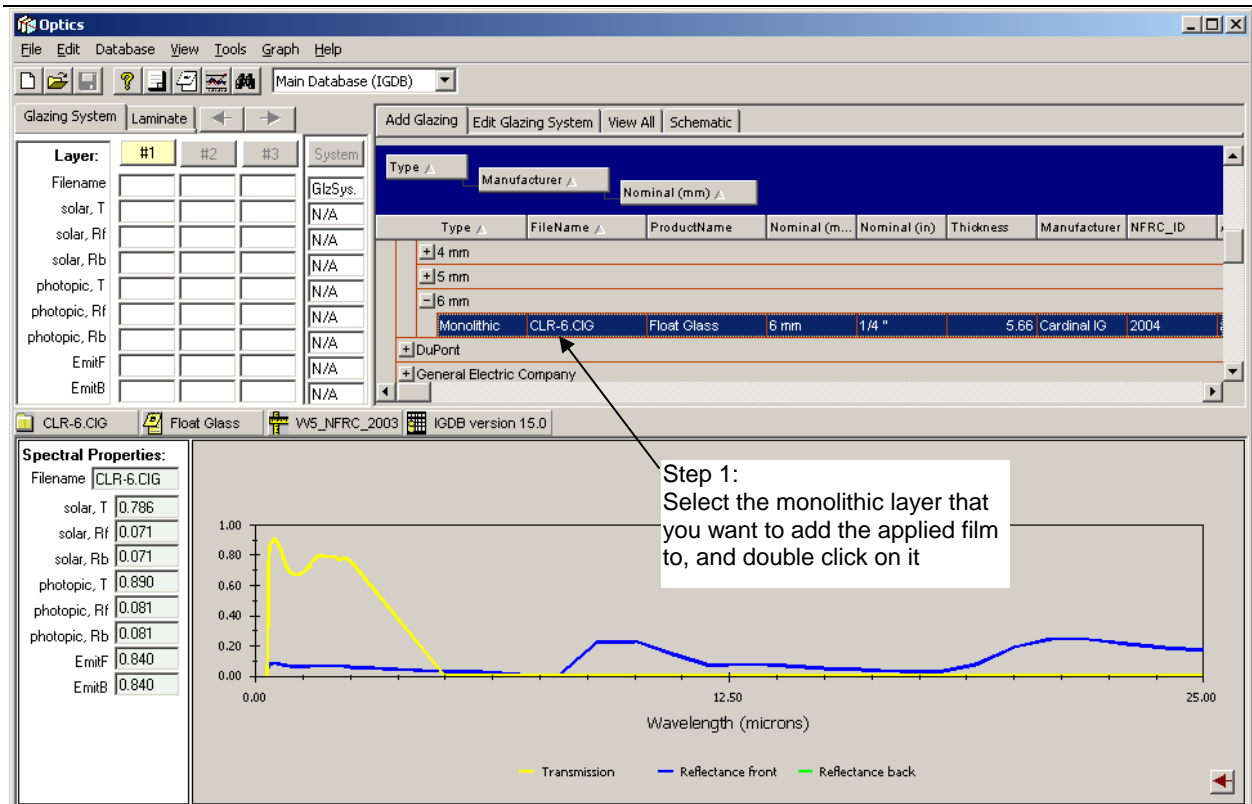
Optics

File Edit Database View Tools Graph Help

Main Database (IGDB)

Glazing System | Laminate

| Layer: | #1 | #2 | #3 | System |
|---|---|---|---|---|
| Filename | | | | GlzSys. |
| solar, T | | | | N/A |
| solar, Rf | | | | N/A |
| solar, Rb | | | | N/A |
| photopic, T | | | | N/A |
| photopic, Rf | | | | N/A |
| photopic, Rb | | | | N/A |
| EmitF | | | | N/A |
| EmitB | | | | N/A |

Add Glazing | Edit Glazing System | View All | Schematic

Type
Manufacturer
Nominal (mm)

| Type | FileName | ProductName | Nominal (m... | Nominal (in) | Thickness | Manufacturer | NFRC_ID |
|---|---|---|---|---|---|---|---|
| + 4 mm | | | | | | | |
| + 5 mm | | | | | | | |
| − 6 mm | | | | | | | |
| Monolithic | CLR-6.CIG | Float Glass | 6 mm | 1/4 " | 5.66 | Cardinal IG | 2004 |
| + DuPont | | | | | | | |
| + General Electric Company | | | | | | | |

CLR-6.CIG | Float Glass | W5_NFRC_2003 | IGDB version 15.0

Spectral Properties:
Filename CLR-6.CIG
solar, T 0.786
solar, Rf 0.071
solar, Rb 0.071
photopic, T 0.890
photopic, Rf 0.081
photopic, Rb 0.081
EmitF 0.840
EmitB 0.840

Step 1:
Select the monolithic layer that you want to add the applied film to, and double click on it

1.00
0.80
0.60
0.40
0.20
0.00
0.00
12.50
25.00
Wavelength (microns)

Transmission  Reflectance front  Reflectance back